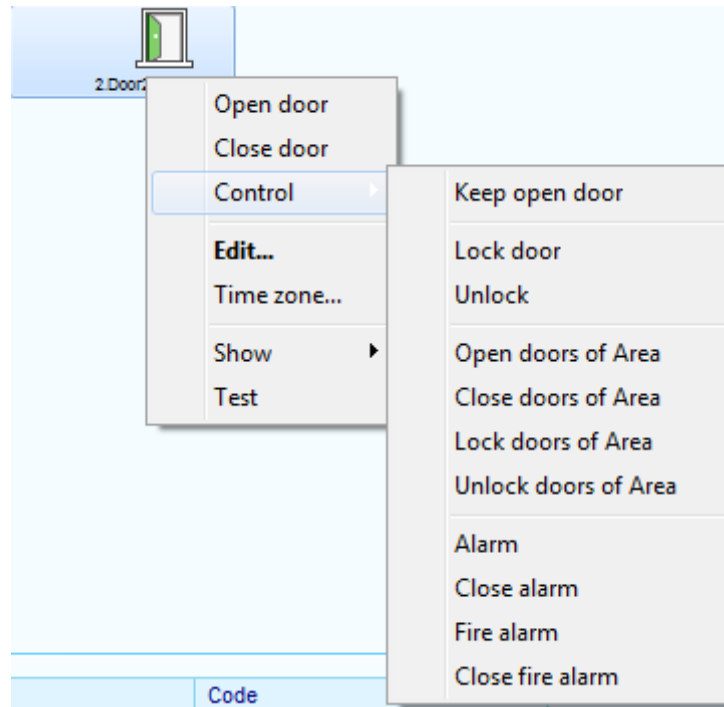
2.Door2

Open door
Close door
Control
Edit...
Time zone...
Show
Test

Keep open door
Lock door
Unlock
Open doors of Area
Close doors of Area
Lock doors of Area
Unlock doors of Area
Alarm
Close alarm
Fire alarm
Close fire alarm

Code